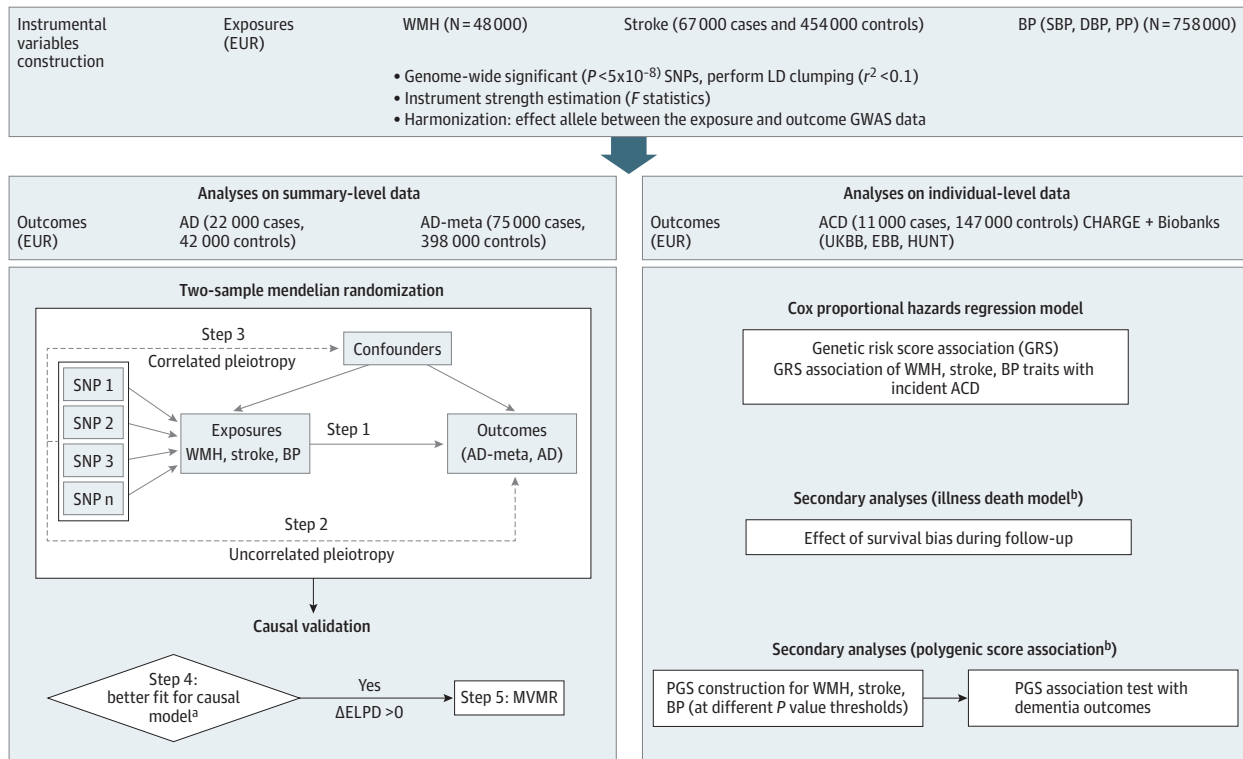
Instrumental variables construction

Exposures (EUR)

WMH (N = 48 000)

Stroke (67 000 cases and 454 000 controls)

BP (SBP, DBP, PP) (N = 758 000)

• Genome-wide significant ($P < 5x10^{-8}$) SNPs, perform LD clumping ($r^2 < 0.1$)
• Instrument strength estimation (F statistics)
• Harmonization: effect allele between the exposure and outcome GWAS data

Analyses on summary-level data

Outcomes (EUR)

AD (22 000 cases, 42 000 controls)

AD-meta (75 000 cases, 398 000 controls)

Two-sample mendelian randomization

Step 3

Correlated pleiotropy

Confounders

SNP 1

SNP 2

SNP 3

SNP n

Exposures WMH, stroke, BP

Step 1

Outcomes (AD-meta, AD)

Step 2

Uncorrelated pleiotropy

Causal validation

Step 4: better fit for causal model$^a$

Yes

ΔELPD >0

Step 5: MVMR

Analyses on individual-level data

Outcomes (EUR)

ACD (11 000 cases, 147 000 controls) CHARGE + Biobanks (UKBB, EBB, HUNT)

Cox proportional hazards regression model

Genetic risk score association (GRS)
GRS association of WMH, stroke, BP traits with incident ACD

Secondary analyses (illness death model$^b$)

Effect of survival bias during follow-up

Secondary analyses (polygenic score association$^b$)

PGS construction for WMH, stroke, BP (at different P value thresholds)

PGS association test with dementia outcomes